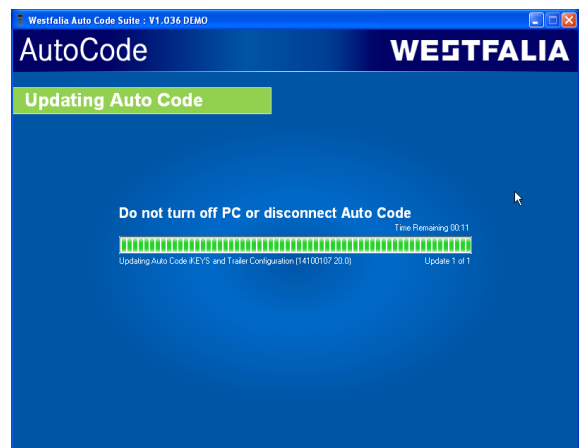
Westfalia Auto Code Suite : V1.036 DEMO

AutoCode

WESTFALIA

Updating Auto Code

Do not turn off PC or disconnect Auto Code

Time Remaining 00:11

Updating Auto Code iKEYS and Trailer Configuration (14100107 20.0)

Update 1 of 1